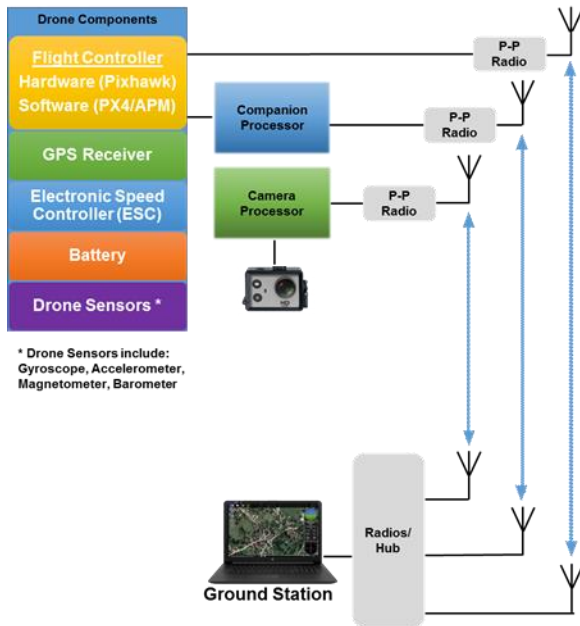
Drone Components

Flight Controller
Hardware (Pixhawk)
Software (PX4/APM)

GPS Receiver

Electronic Speed Controller (ESC)

Battery

Drone Sensors *

* Drone Sensors include: Gyroscope, Accelerometer, Magnetometer, Barometer

P-P Radio

Companion Processor

P-P Radio

Camera Processor

P-P Radio

Radios/ Hub

Ground Station